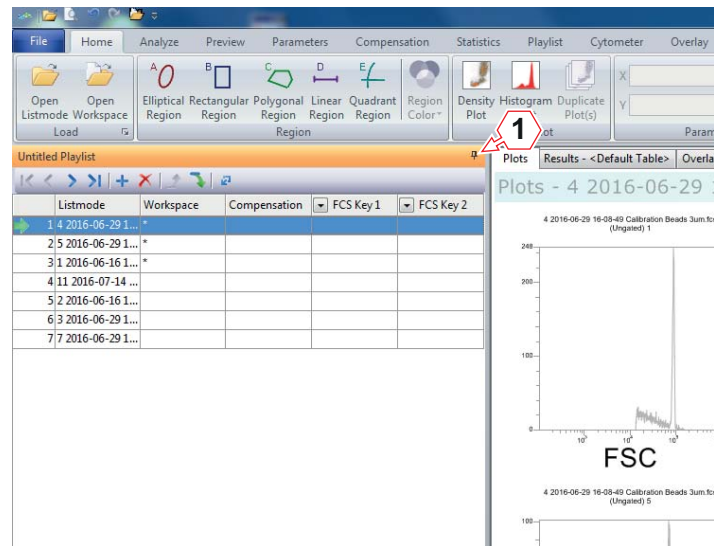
File Home Analyze Preview Parameters Compensation Statistics Playlist Cytometer Overlay

Open Listmode Open Workspace
Load

A B C D E
Elliptical Region Rectangular Region Polygonal Region Linear Region Quadrant Region Region Color
Region

Density Plot Histogram Duplicate Plot(s)
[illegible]ot

X
Y
Param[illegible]

Untitled Playlist

1

Plots Results - <Default Table> Overla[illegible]

Plots - 4 2016-06-29 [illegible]

| | Listmode | Workspace | Compensation | FCS Key 1 | FCS Key 2 |
|---|---|---|---|---|---|
| 1 | 4 2016-06-29 1... | * | | | |
| 2 | 5 2016-06-29 1... | * | | | |
| 3 | 1 2016-06-16 1... | * | | | |
| 4 | 11 2016-07-14 ... | | | | |
| 5 | 2 2016-06-16 1... | | | | |
| 6 | 3 2016-06-29 1... | | | | |
| 7 | 7 2016-06-29 1... | | | | |

4 2016-06-29 16-08-49 Calibration Beads 3um.fc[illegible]
(Ungated) 1

240
200
100
0

$10^3$ $10^4$ $10^5$

FSC

4 2016-06-29 16-08-49 Calibration Beads 3um.fc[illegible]
(Ungated) 5

100